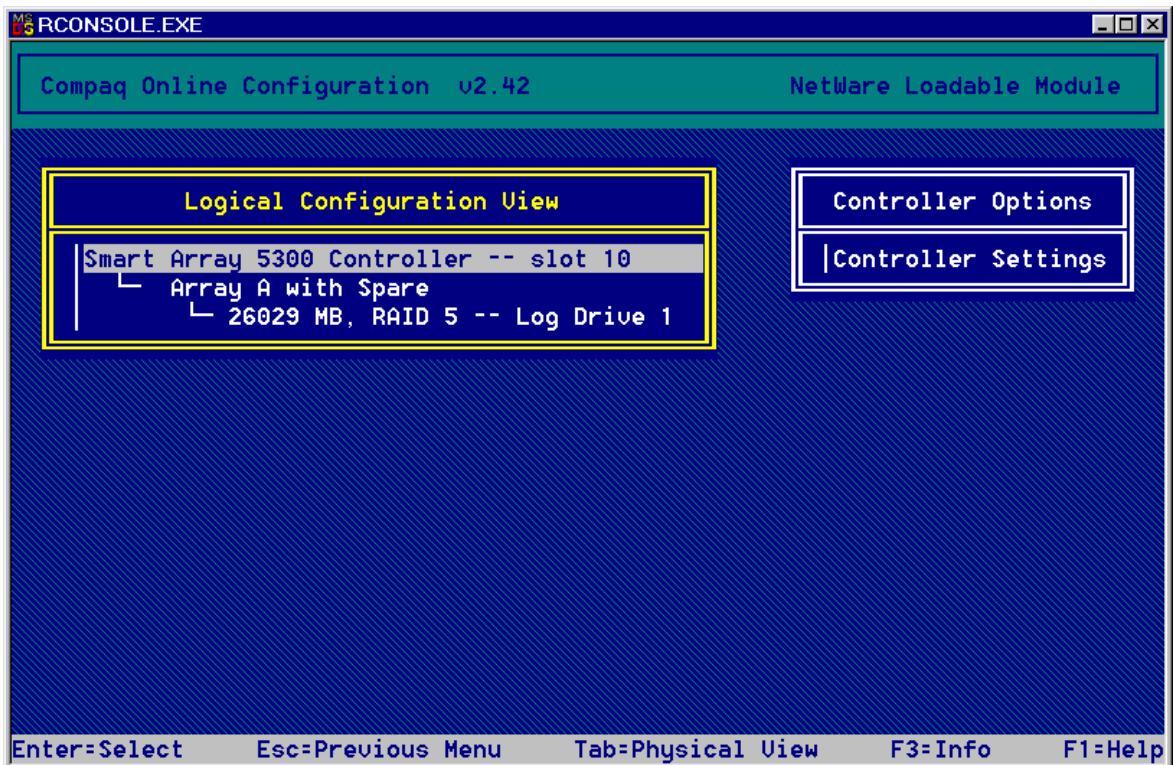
RCONSOLE.EXE

Compaq Online Configuration v2.42

NetWare Loadable Module

Logical Configuration View

Smart Array 5300 Controller -- slot 10
Array A with Spare
26029 MB, RAID 5 -- Log Drive 1

Controller Options

Controller Settings

Enter=Select Esc=Previous Menu Tab=Physical View F3=Info F1=Help